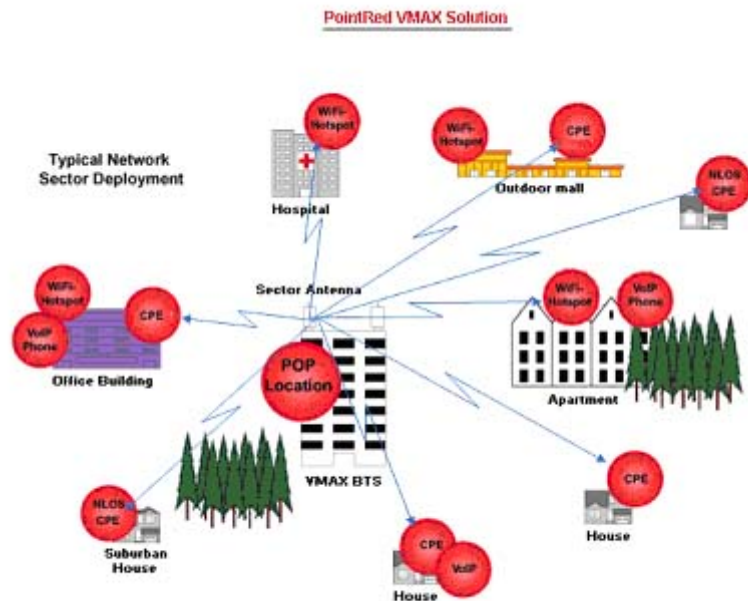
PointRed VMAX Solution

Typical Network Sector Deployment

WiFi-Hotspot

Hospital

WiFi-Hotspot

CPE

Outdoor mall

NLOS CPE

Sector Antenna

WiFi-Hotspot

CPE

VoIP Phone

Office Building

POP Location

WiFi-Hotspot

VoIP Phone

Apartment

VMAX BTS

CPE

House

NLOS CPE

Suburban House

CPE

VoIP

House